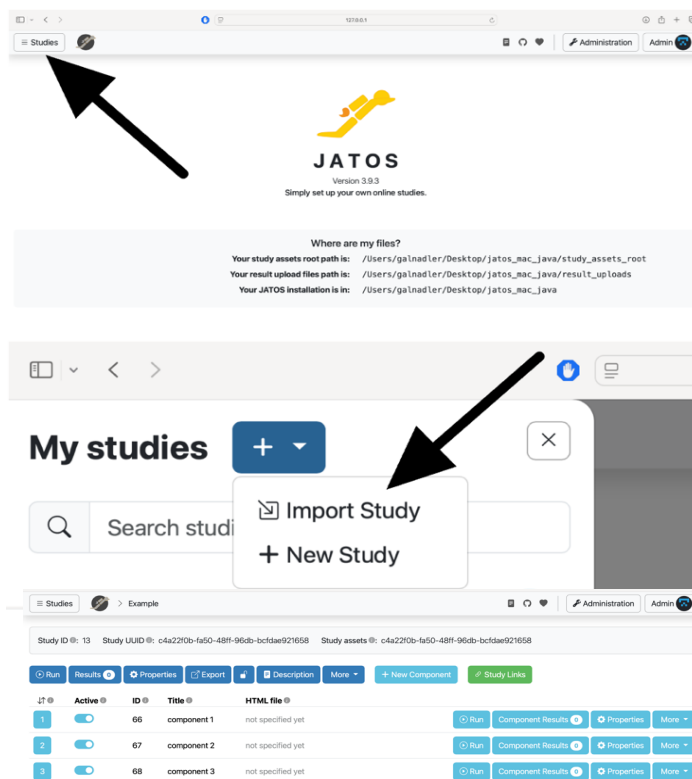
127.0.0.1

Studies

Administration Admin

JATOS

Version 3.9.3

Simply set up your own online studies.

Where are my files?

Your study assets root path is: /Users/galnadler/Desktop/jatos_mac_java/study_assets_root

Your result upload files path is: /Users/galnadler/Desktop/jatos_mac_java/result_uploads

Your JATOS installation is in: /Users/galnadler/Desktop/jatos_mac_java

My studies

Search studi

Import Study

New Study

Studies > Example

Administration Admin

Study ID: 13 Study UUID: c4a22f0b-fa50-48ff-96db-bcfdae921658 Study assets: c4a22f0b-fa50-48ff-96db-bcfdae921658

Run Results 0 Properties Export Description More New Component Study Links

| | Active | ID | Title | HTML file | | | | |
|---|---|---|---|---|---|---|---|---|
| 1 | | 66 | component 1 | not specified yet | Run | Component Results 0 | Properties | More |
| 2 | | 67 | component 2 | not specified yet | Run | Component Results 0 | Properties | More |
| 3 | | 68 | component 3 | not specified yet | Run | Component Results 0 | Properties | More |